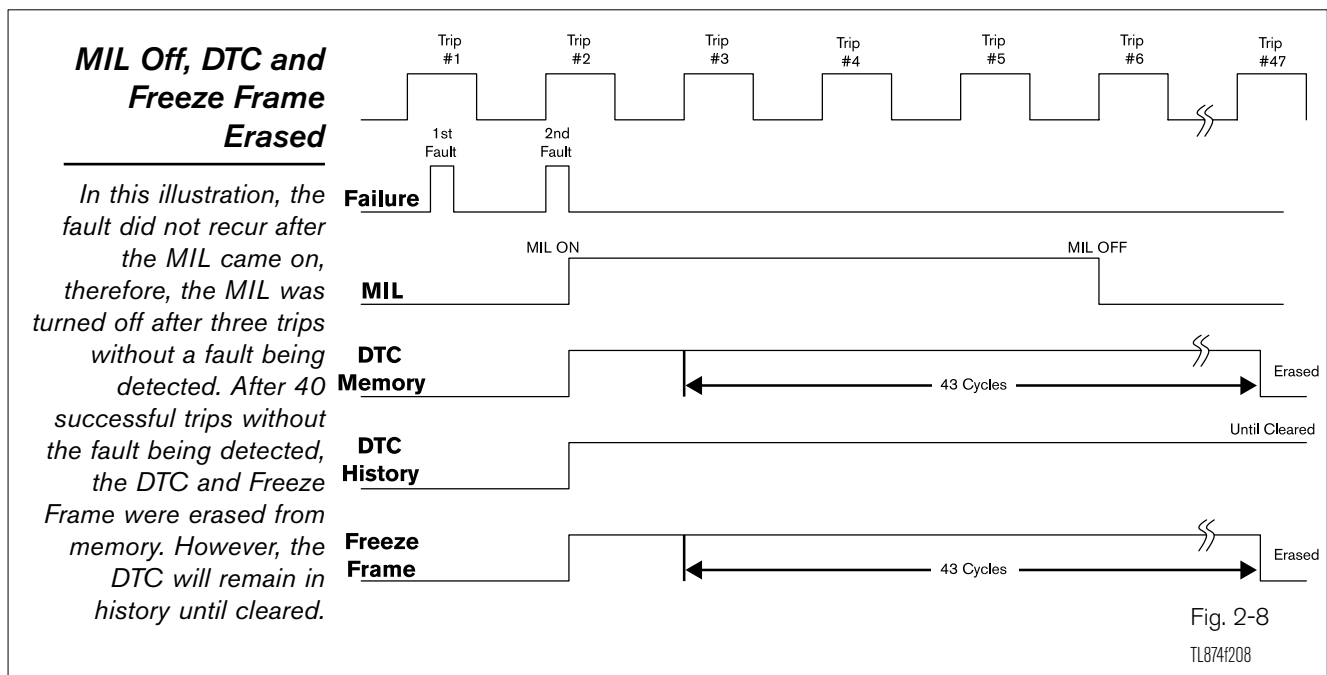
MIL Off, DTC and Freeze Frame Erased

In this illustration, the fault did not recur after the MIL came on, therefore, the MIL was turned off after three trips without a fault being detected. After 40 successful trips without the fault being detected, the DTC and Freeze Frame were erased from memory. However, the DTC will remain in history until cleared.

Trip #1
Trip #2
Trip #3
Trip #4
Trip #5
Trip #6
Trip #47

1st Fault
2nd Fault

Failure

MIL ON
MIL OFF

MIL

DTC Memory
43 Cycles
Erased

DTC History
Until Cleared

Freeze Frame
43 Cycles
Erased

Fig. 2-8
TL874f208